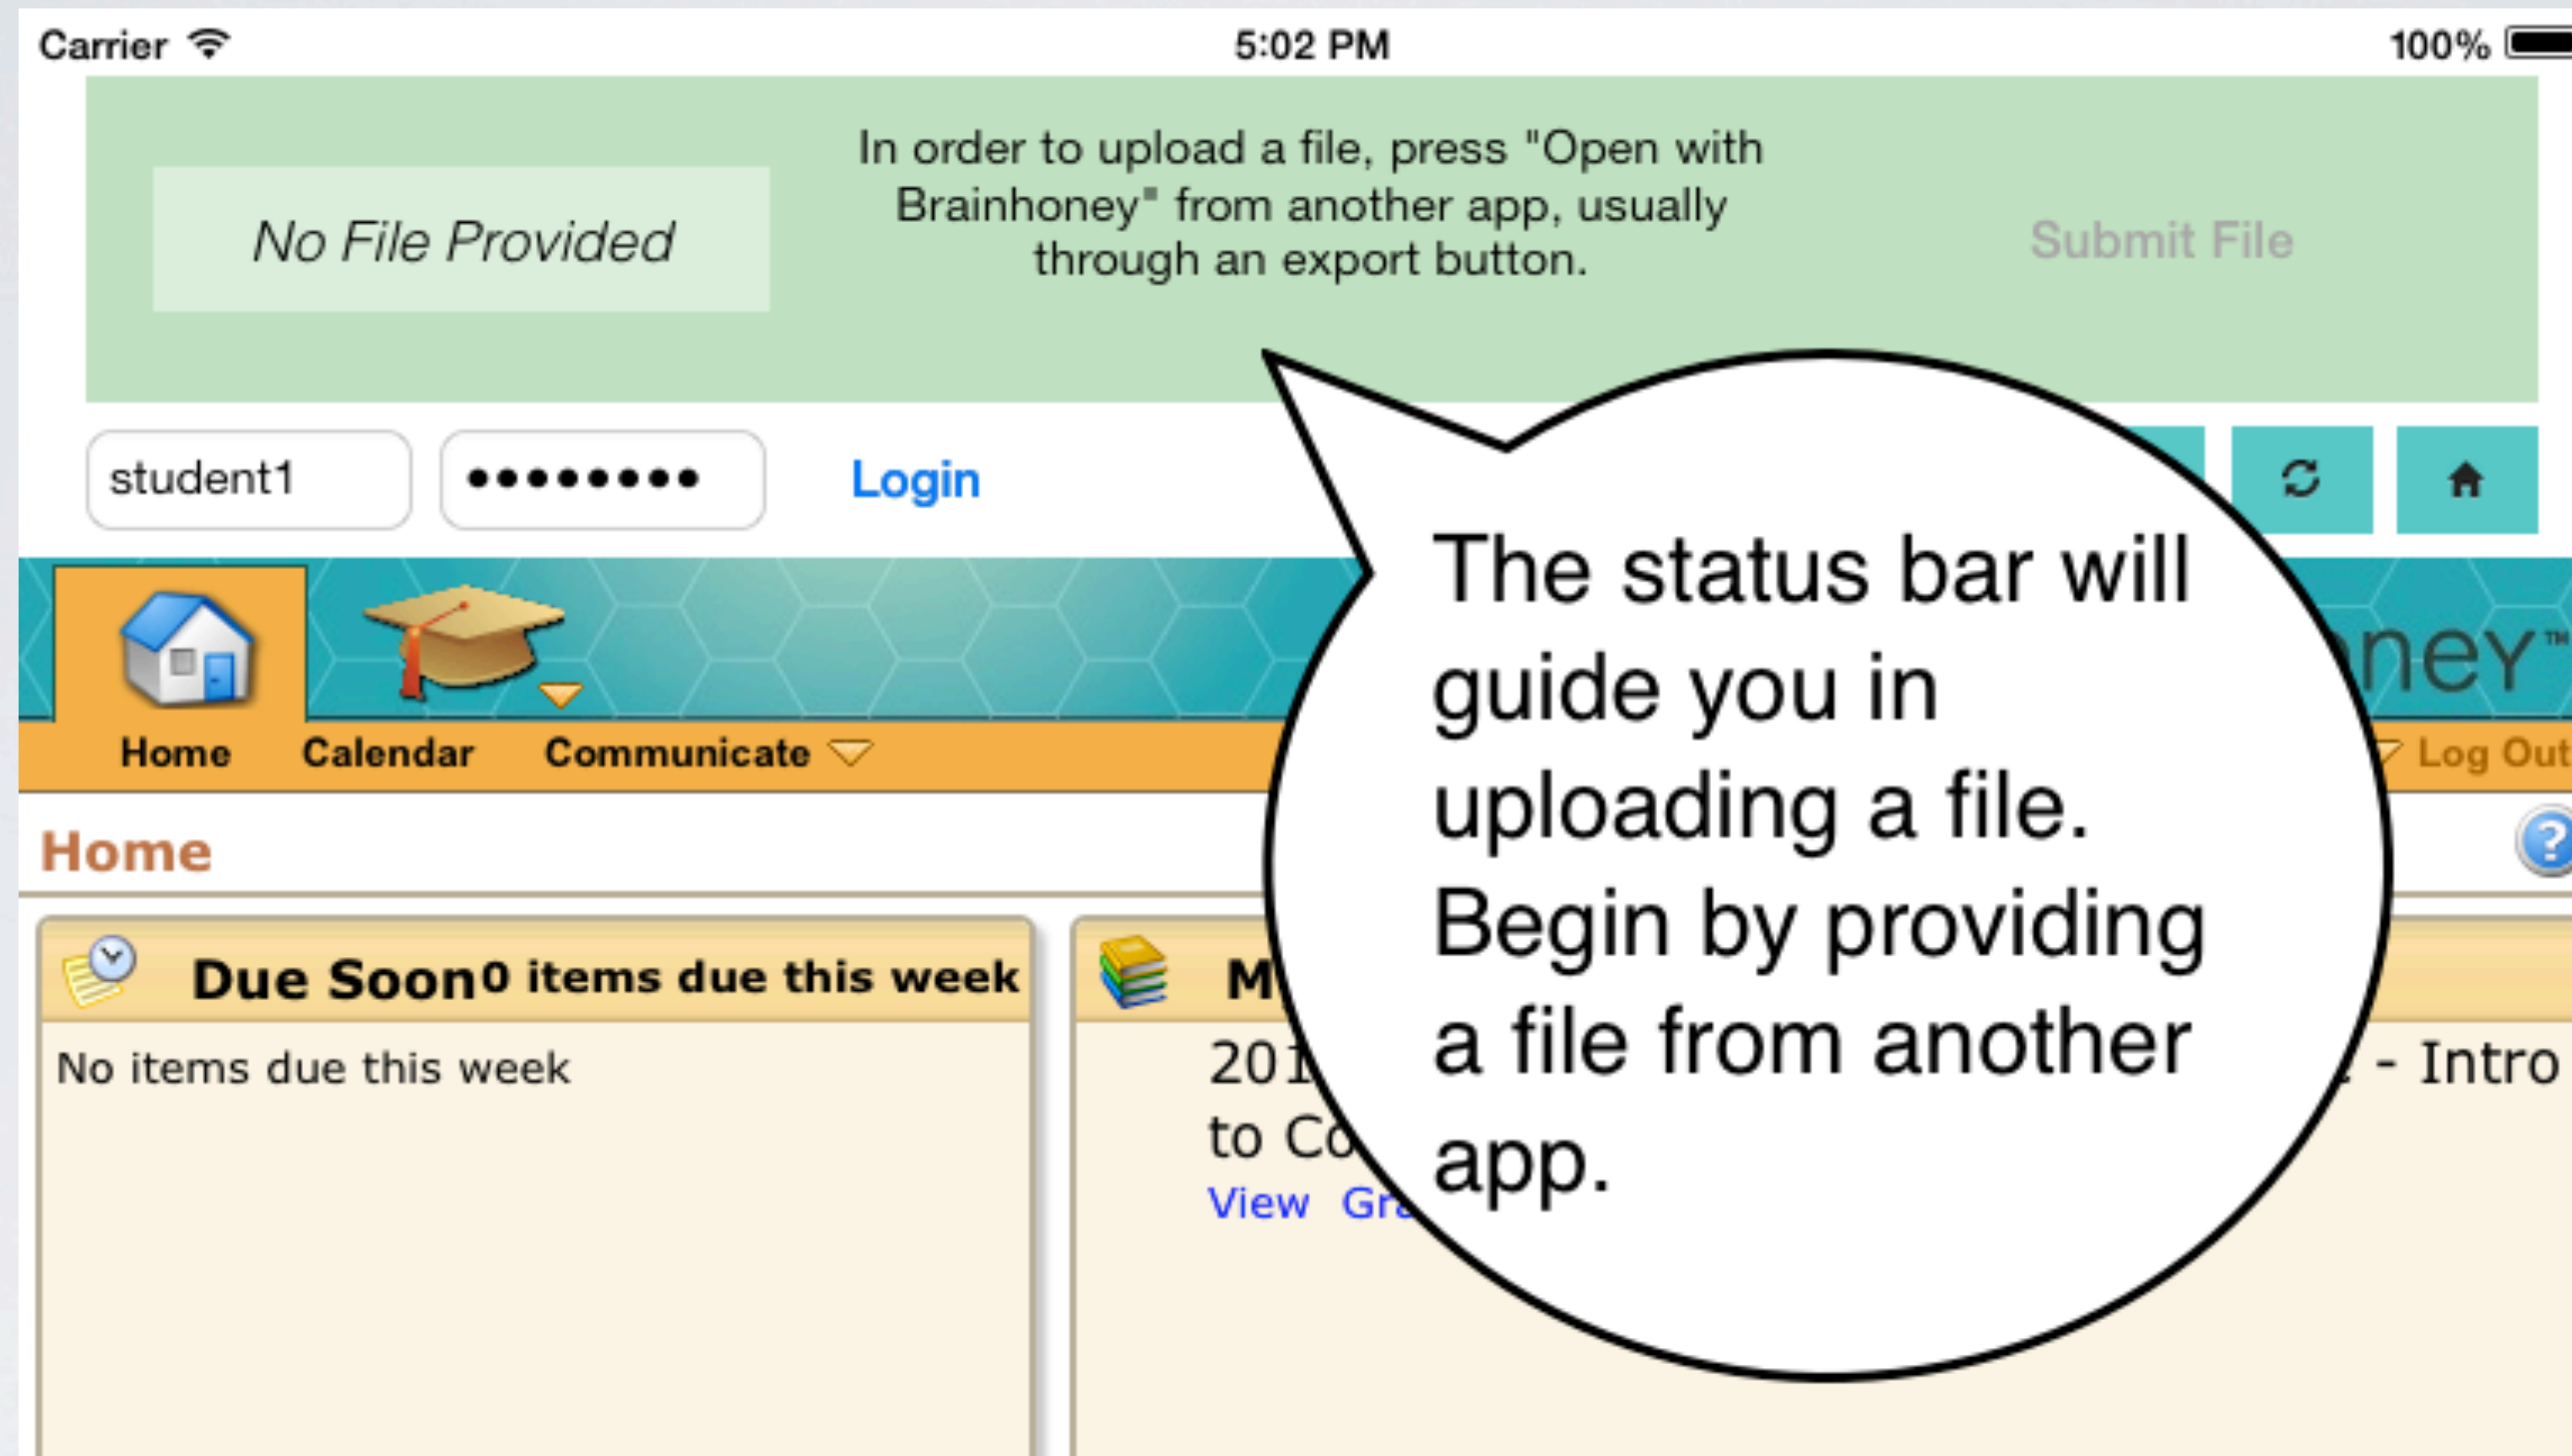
Carrier 5:02 PM 100%

No File Provided

In order to upload a file, press "Open with Brainhoney" from another app, usually through an export button.

Submit File

student1 ••••••••• Login

The status bar will guide you in uploading a file. Begin by providing a file from another app.

ney™

Home Calendar Communicate

Log Out

Home

Due Soon 0 items due this week

No items due this week

M

201 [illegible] - Intro to Co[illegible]

View Gr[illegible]